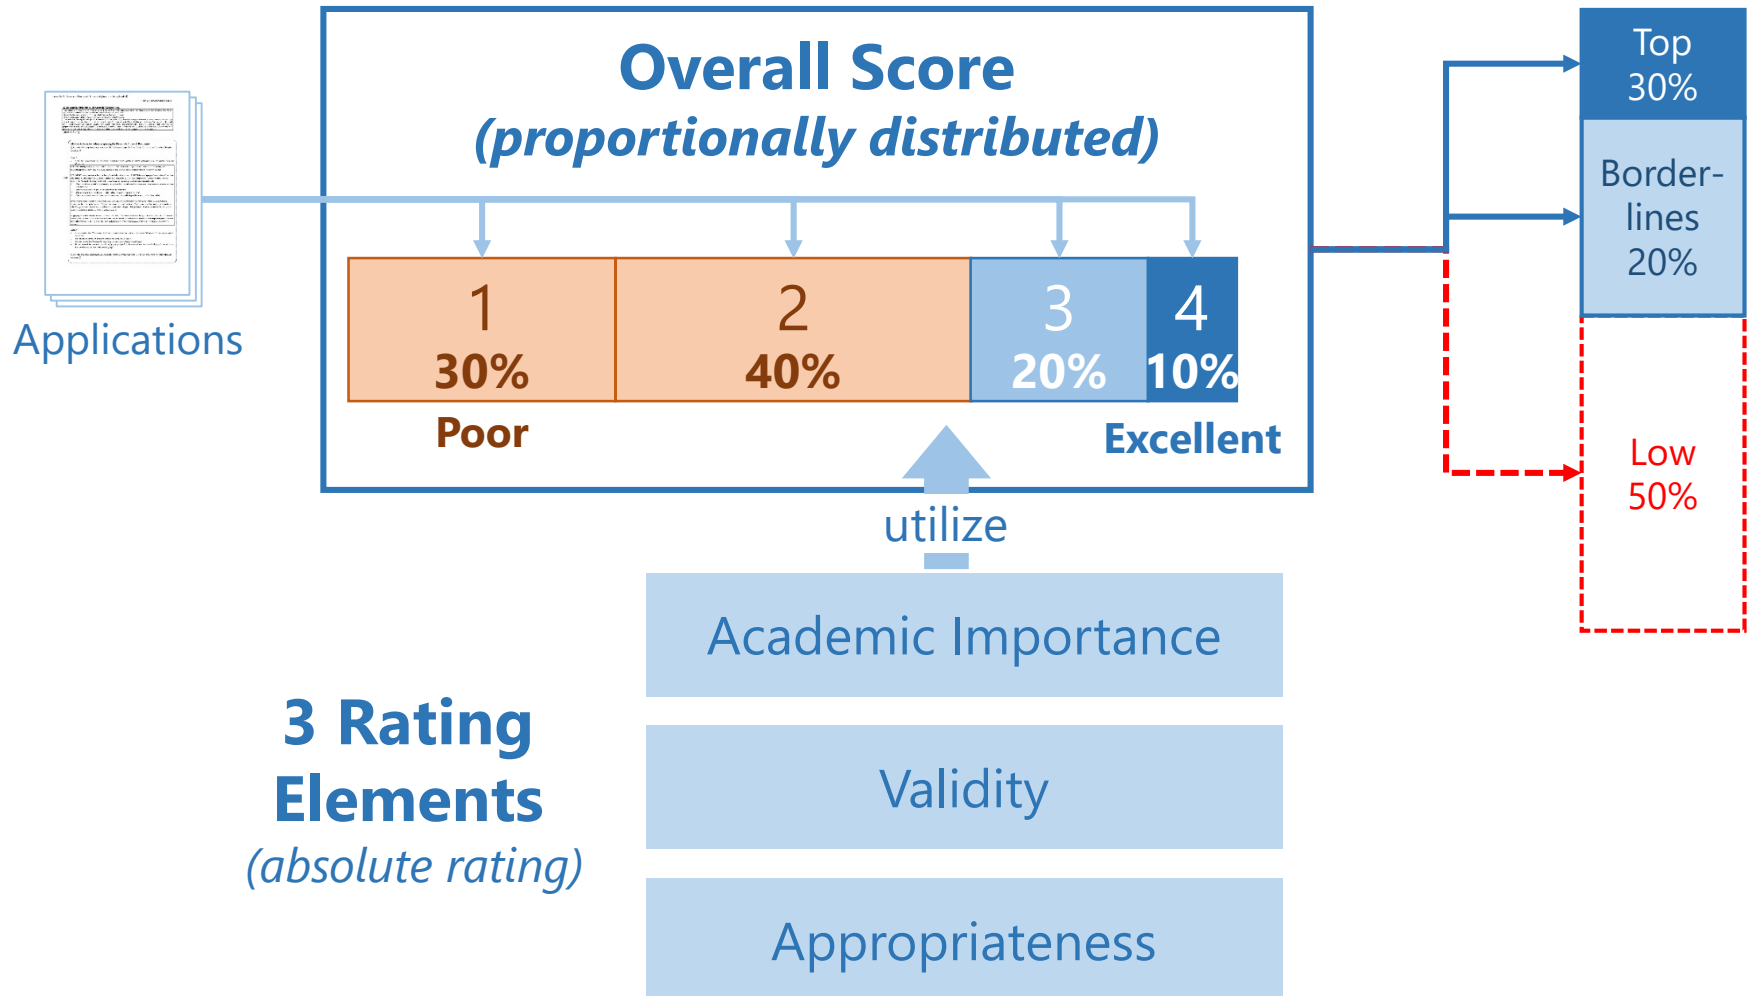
Applications

Overall Score
(proportionally distributed)

| 1 30% | 2 40% | 3 20% | 4 10% |
|---|---|---|---|

Poor

Excellent

utilize

Top 30%

Border-lines 20%

Low 50%

3 Rating Elements
(absolute rating)

Academic Importance

Validity

Appropriateness